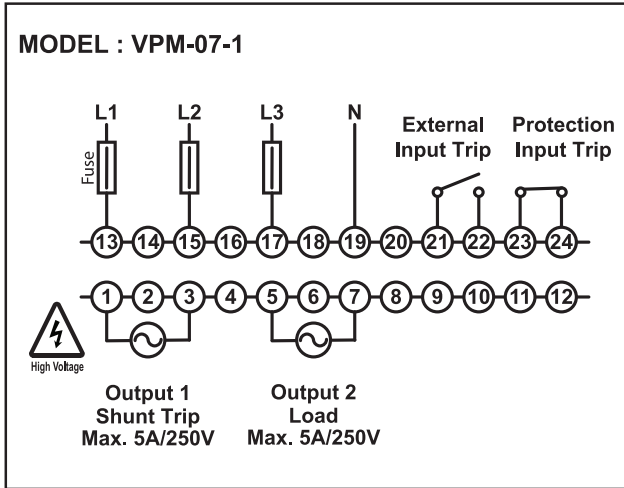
MODEL : VPM-07-1

L1
L2
L3
N
External Input Trip
Protection Input Trip

Fuse

13 14 15 16 17 18 19 20 21 22 23 24

1 2 3 4 5 6 7 8 9 10 11 12

High Voltage

Output 1
Shunt Trip
Max. 5A/250V

Output 2
Load
Max. 5A/250V